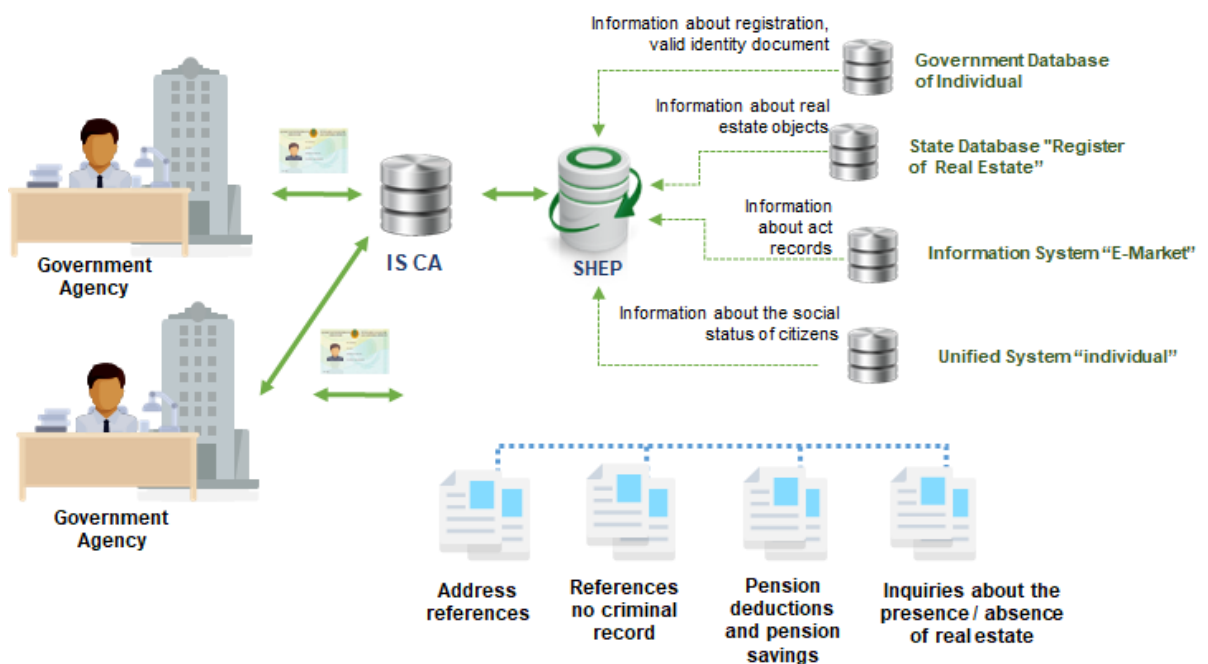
Information about registration, valid identity document

Government Database of Individual

Information about real estate objects

State Database "Register of Real Estate"

Information about act records

Information System “E-Market”

Information about the social status of citizens

Unified System “individual”

Government Agency

IS CA

SHEP

Government Agency

Address references

References no criminal record

Pension deductions and pension savings

Inquiries about the presence / absence of real estate